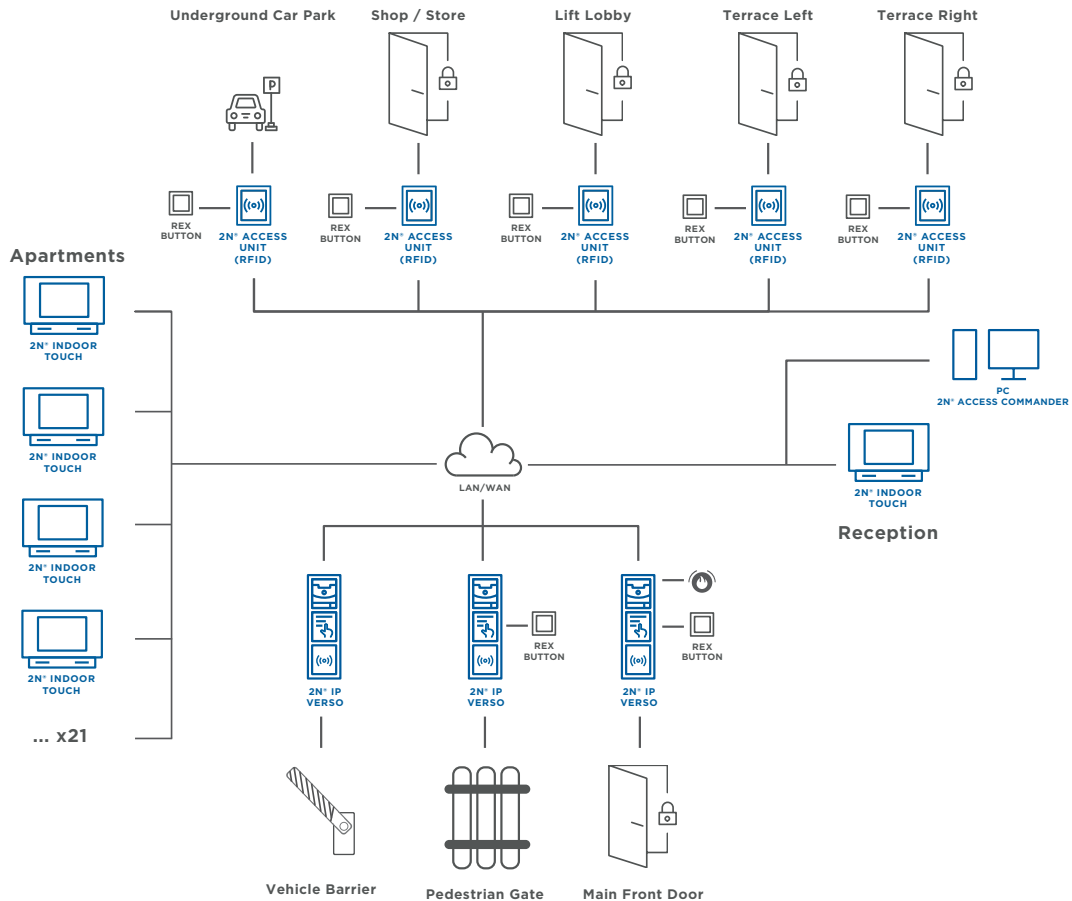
Underground Car Park

Shop / Store

Lift Lobby

Terrace Left

Terrace Right

P

REX BUTTON

2N® ACCESS UNIT (RFID)

REX BUTTON

2N® ACCESS UNIT (RFID)

REX BUTTON

2N® ACCESS UNIT (RFID)

REX BUTTON

2N® ACCESS UNIT (RFID)

REX BUTTON

2N® ACCESS UNIT (RFID)

Apartments

2N® INDOOR TOUCH

2N® INDOOR TOUCH

2N® INDOOR TOUCH

2N® INDOOR TOUCH

... x21

PC
2N® ACCESS COMMANDER

LAN/WAN

2N® INDOOR TOUCH

Reception

REX BUTTON

REX BUTTON

2N® IP VERSO

2N® IP VERSO

2N® IP VERSO

Vehicle Barrier

Pedestrian Gate

Main Front Door